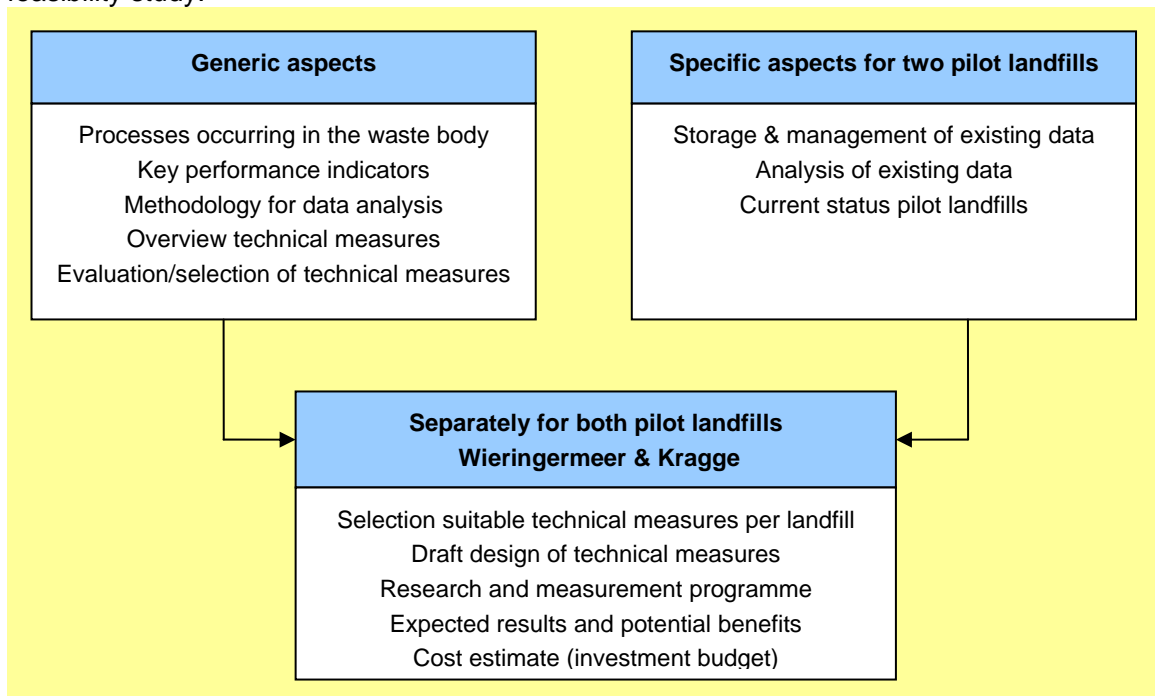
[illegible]

Generic aspects

Processes occurring in the waste body
Key performance indicators
Methodology for data analysis
Overview technical measures
Evaluation/selection of technical measures

Specific aspects for two pilot landfills

Storage & management of existing data
Analysis of existing data
Current status pilot landfills

Separately for both pilot landfills
Wieringermeer & Kragge

Selection suitable technical measures per landfill
Draft design of technical measures
Research and measurement programme
Expected results and potential benefits
Cost estimate (investment budget)